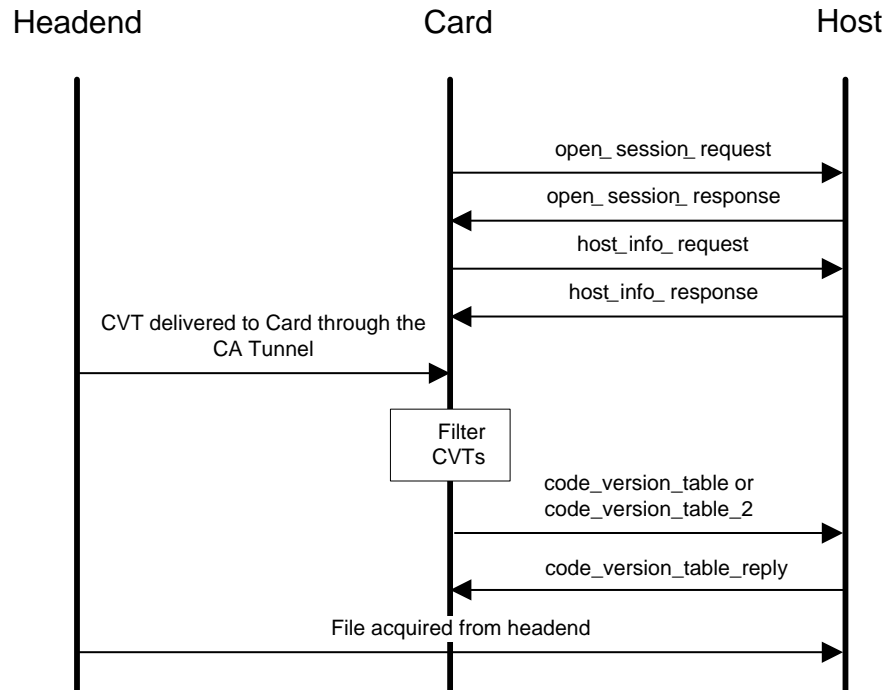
Headend

Card

Host

open_ session_ request

open_ session_ response

host_info_ request

host_info_ response

CVT delivered to Card through the CA Tunnel

Filter CVTs

code_version_table or code_version_table_2

code_version_table_reply

File acquired from headend